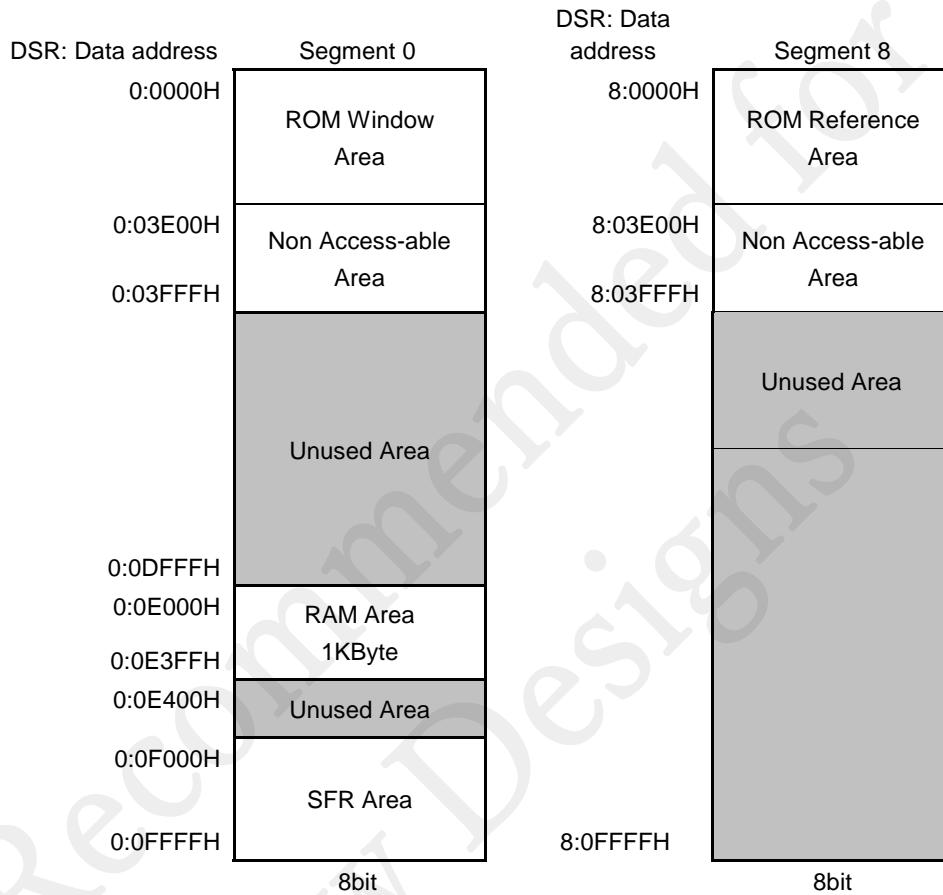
DSR: Data address

Segment 0

0:0000H

ROM Window Area

0:03E00H

Non Access-able Area

0:03FFFH

Unused Area

0:0DFFFH

0:0E000H

RAM Area 1KByte

0:0E3FFH

0:0E400H

Unused Area

0:0F000H

SFR Area

0:0FFFFH

8bit

DSR: Data address

Segment 8

8:0000H

ROM Reference Area

8:03E00H

Non Access-able Area

8:03FFFH

Unused Area

8:0FFFFH

8bit

Not Recommended for New Designs